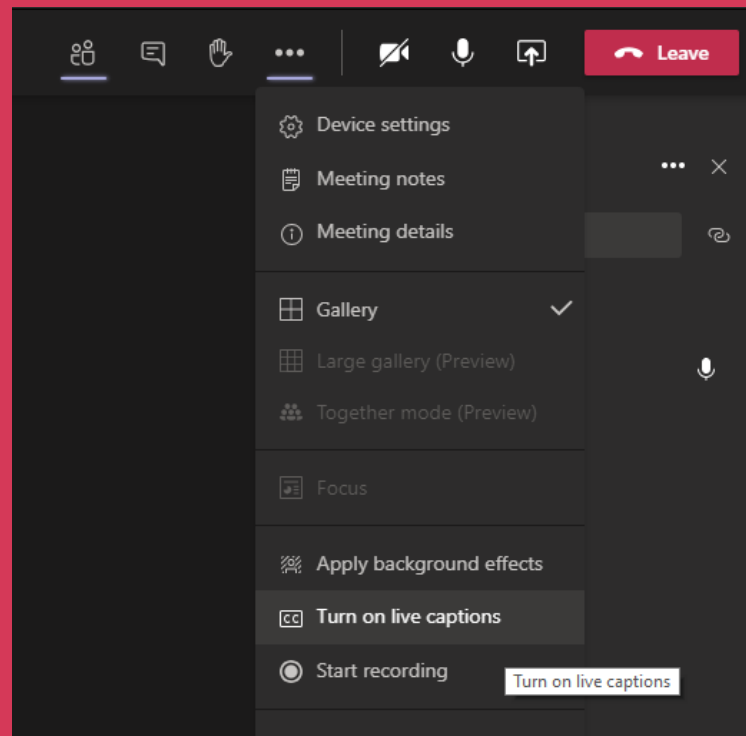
Leave

Device settings
Meeting notes
Meeting details

Gallery
Large gallery (Preview)
Together mode (Preview)

Focus

Apply background effects
Turn on live captions
Start recording

Turn on live captions